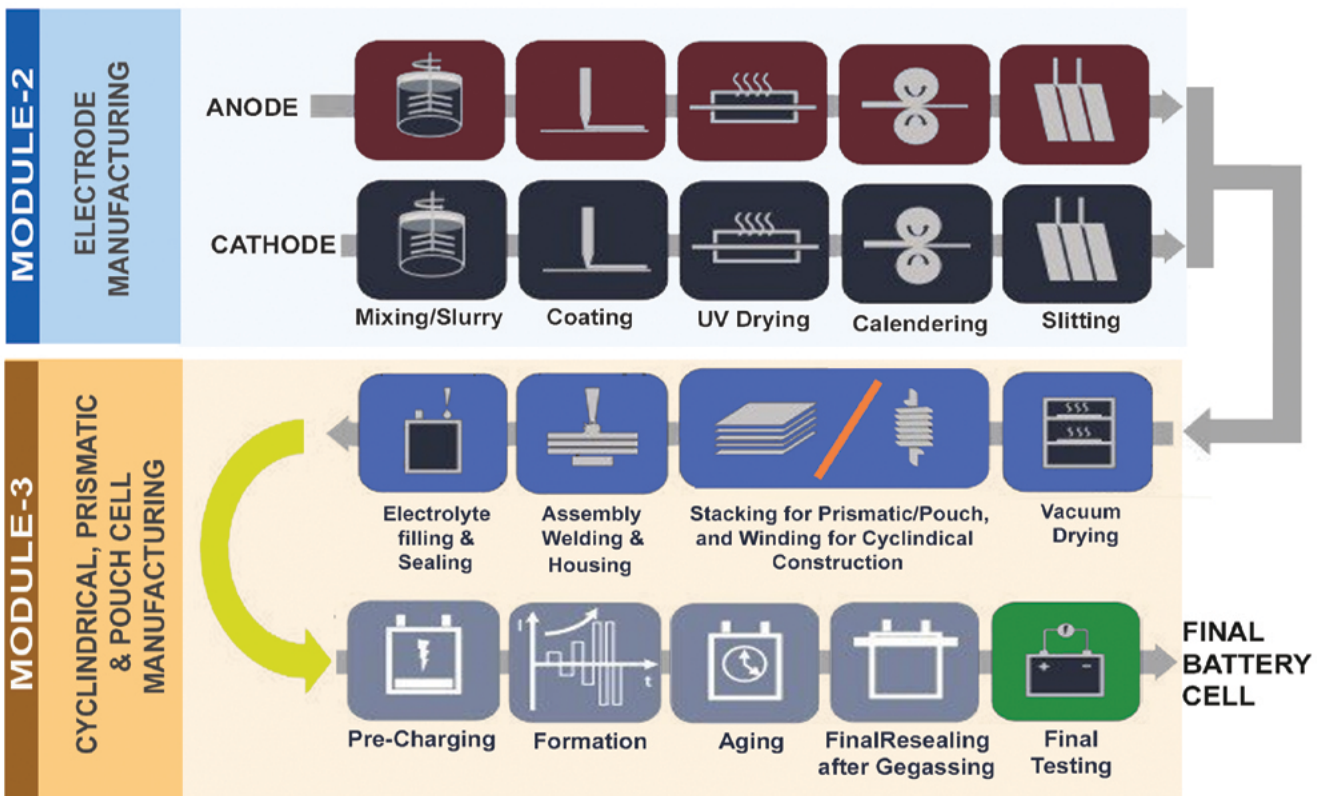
MODULE-2

ELECTRODE MANUFACTURING

ANODE

CATHODE

Mixing/Slurry

Coating

UV Drying

Calendering

Slitting

MODULE-3

CYCLINDRICAL, PRISMATIC & POUCH CELL MANUFACTURING

Electrolyte filling & Sealing

Assembly Welding & Housing

Stacking for Prismatic/Pouch, and Winding for Cyclindical Construction

Vacuum Drying

I

t

Pre-Charging

Formation

Aging

FinalResealing after Gegassing

Final Testing

FINAL BATTERY CELL